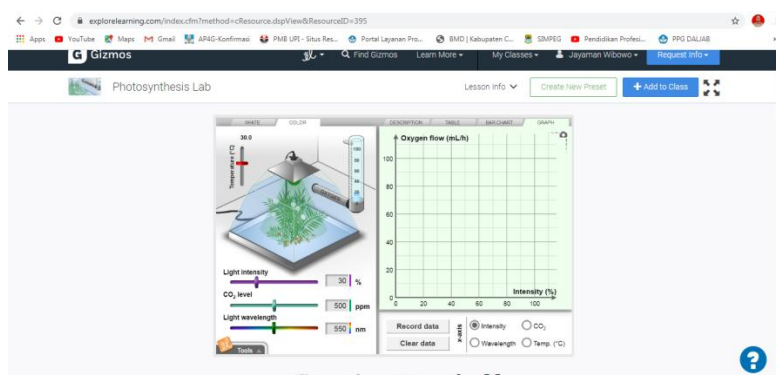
explorelearning.com/index.cfm?method=cResource.dspView&ResourceID=395

Apps YouTube Maps Gmail AP4G-Konfirmasi PMB UPI - Situs Res... Portal Layanan Pro... BMD | Kabupaten C... SIMPEG Pendidikan Profesi... PPG DALJAB

Gizmos Find Gizmos Learn More My Classes Jayaman Wibowo Request Info

Photosynthesis Lab Lesson Info Create New Preset Add to Class

WHITE COLOR DESCRIPTION TABLE BAR CHART GRAPH

30.0

Temperature (°C)

Oxygen flow (mL/h)

100

80

60

40

20

0

0 20 40 60 80 100

Intensity (%)

Light intensity 30 %

$CO_2$ level 500 ppm

Light wavelength 550 nm

Tools

Record data

Clear data

x-axis

Intensity $CO_2$

Wavelength Temp. (°C)